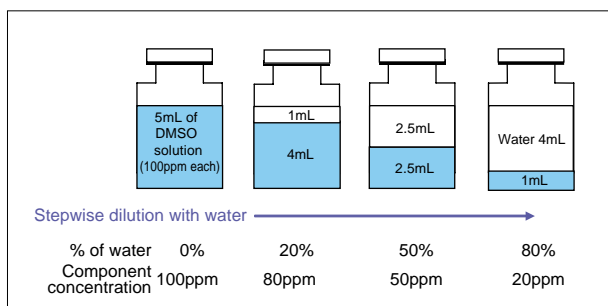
5mL of DMSO solution (100ppm each)

1mL

4mL

2.5mL

2.5mL

Water 4mL

1mL

Stepwise dilution with water

| % of water | 0% | 20% | 50% | 80% |
|---|---|---|---|---|
| Component concentration | 100ppm | 80ppm | 50ppm | 20ppm |